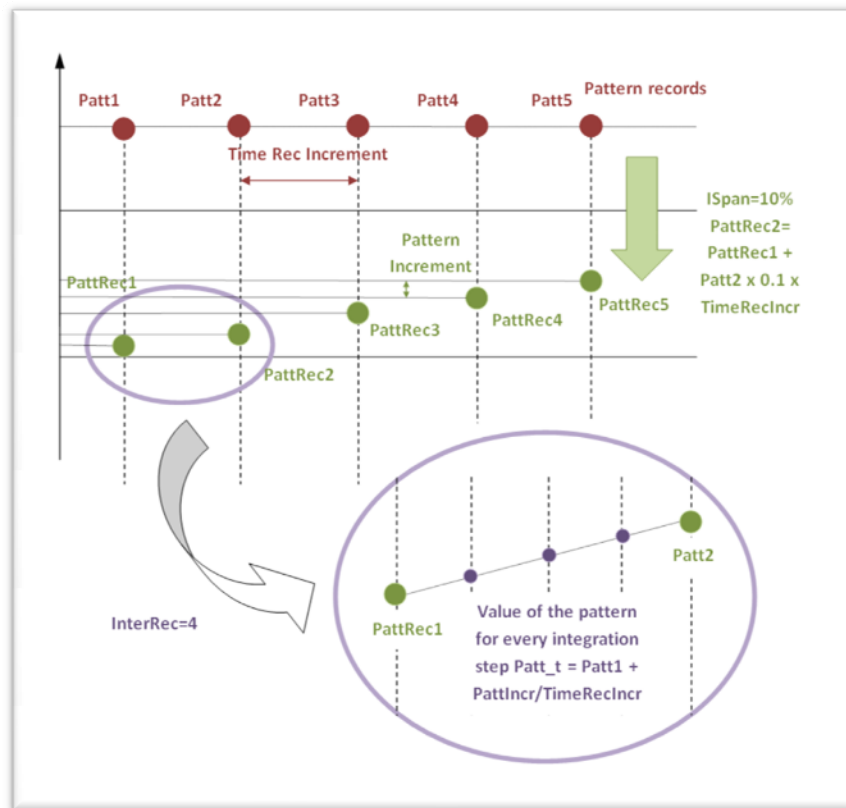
Patt1
Patt2
Patt3
Patt4
Patt5
Pattern records

Time Rec Increment

ISpan=10%
PattRec2=
PattRec1 +
Patt2 x 0.1 x
TimeRecIncr

Pattern
Increment

PattRec1
PattRec5
PattRec4
PattRec3
PattRec2

InterRec=4

Patt2
PattRec1

Value of the pattern for every integration step Patt_t = Patt1 + PattIncr/TimeRecIncr